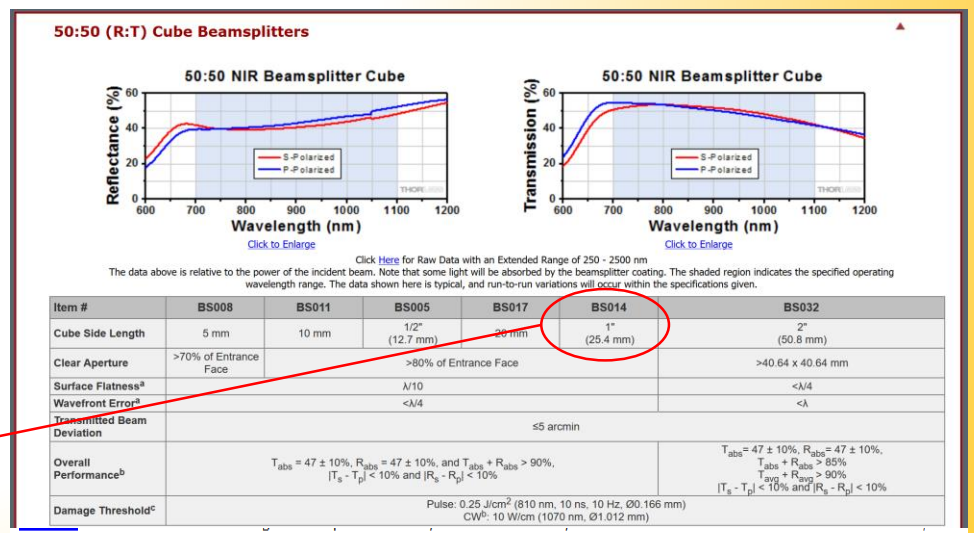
50:50 (R:T) Cube Beamsplitters

50:50 NIR Beamsplitter Cube

Reflectance (%)

60 40 20 0

600 700 800 900 1000 1100 1200

Wavelength (nm)

S-Polarized
P-Polarized

THORLABS

Click to Enlarge

50:50 NIR Beamsplitter Cube

Transmission (%)

60 40 20 0

600 700 800 900 1000 1100 1200

Wavelength (nm)

S-Polarized
P-Polarized

THORLABS

Click to Enlarge

Click Here for Raw Data with an Extended Range of 250 - 2500 nm
The data above is relative to the power of the incident beam. Note that some light will be absorbed by the beamsplitter coating. The shaded region indicates the specified operating wavelength range. The data shown here is typical, and run-to-run variations will occur within the specifications given.

| Item # | BS008 | BS011 | BS005 | BS017 | BS014 | BS032 |
|---|---|---|---|---|---|---|
| Cube Side Length | 5 mm | 10 mm | 1/2" (12.7 mm) | 20 mm | 1" (25.4 mm) | 2" (50.8 mm) |
| Clear Aperture | >70% of Entrance Face | >80% of Entrance Face | | | | >40.64 x 40.64 mm |
| Surface Flatness$^a$ | λ/10 | | | | | <λ/4 |
| Wavefront Error$^a$ | <λ/4 | | | | | <λ |
| Transmitted Beam Deviation | ≤5 arcmin | | | | | |
| Overall Performance$^b$ | $T_{abs}$ = 47 ± 10%, $R_{abs}$ = 47 ± 10%, and $T_{abs}$ + $R_{abs}$ > 90%, $|T_s - T_p|$ < 10% and $|R_s - R_p|$ < 10% | | | | | $T_{abs}$ = 47 ± 10%, $R_{abs}$ = 47 ± 10%, $T_{abs}$ + $R_{abs}$ > 85% $T_{avg}$ + $R_{avg}$ > 90% $|T_s - T_p|$ < 10% and $|R_s - R_p|$ < 10% |
| Damage Threshold$^c$ | Pulse: 0.25 J/cm$^2$ (810 nm, 10 ns, 10 Hz, Ø0.166 mm) CW$^b$: 10 W/cm (1070 nm, Ø1.012 mm) | | | | | |